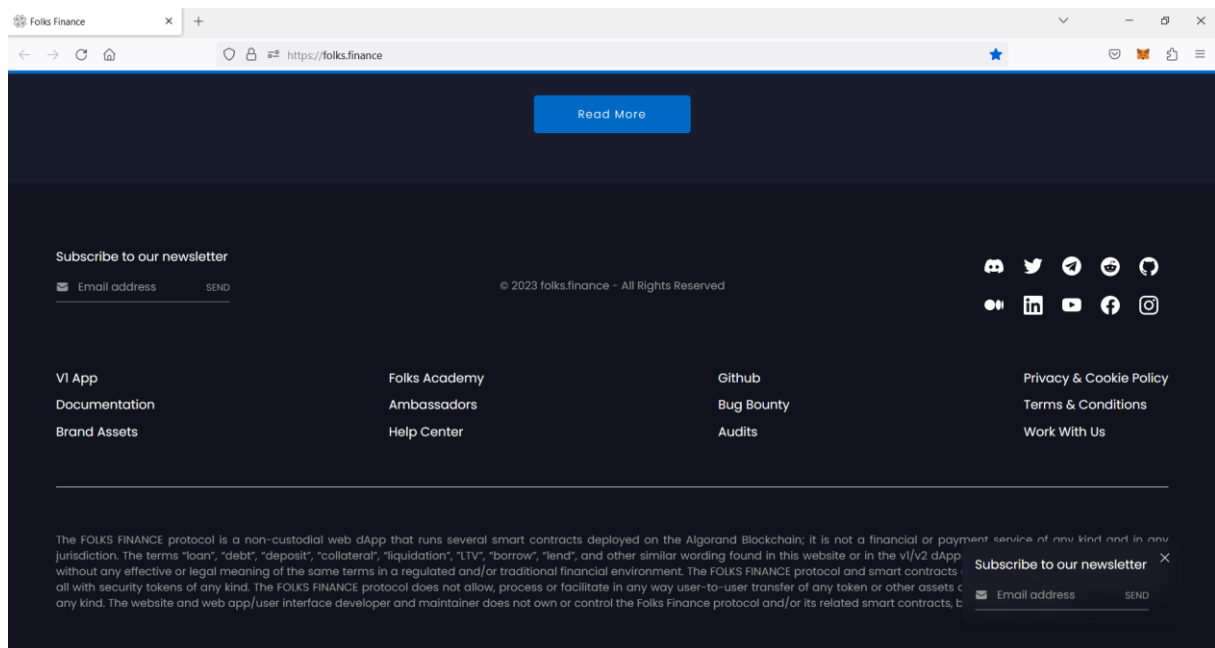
Folks Finance

https://folks.finance

Read More

Subscribe to our newsletter

Email address SEND

© 2023 folks.finance - All Rights Reserved

V1 App
Documentation
Brand Assets

Folks Academy
Ambassadors
Help Center

Github
Bug Bounty
Audits

Privacy & Cookie Policy
Terms & Conditions
Work With Us

The FOLKS FINANCE protocol is a non-custodial web dApp that runs several smart contracts deployed on the Algorand Blockchain; it is not a financial or payment service of any kind and in any jurisdiction. The terms "loan", "debt", "deposit", "collateral", "liquidation", "LTV", "borrow", "lend", and other similar wording found in this website or in the v1/v2 dApp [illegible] without any effective or legal meaning of the same terms in a regulated and/or traditional financial environment. The FOLKS FINANCE protocol and smart contracts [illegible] all with security tokens of any kind. The FOLKS FINANCE protocol does not allow, process or facilitate in any way user-to-user transfer of any token or other assets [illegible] any kind. The website and web app/user interface developer and maintainer does not own or control the Folks Finance protocol and/or its related smart contracts, b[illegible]

Subscribe to our newsletter

Email address SEND